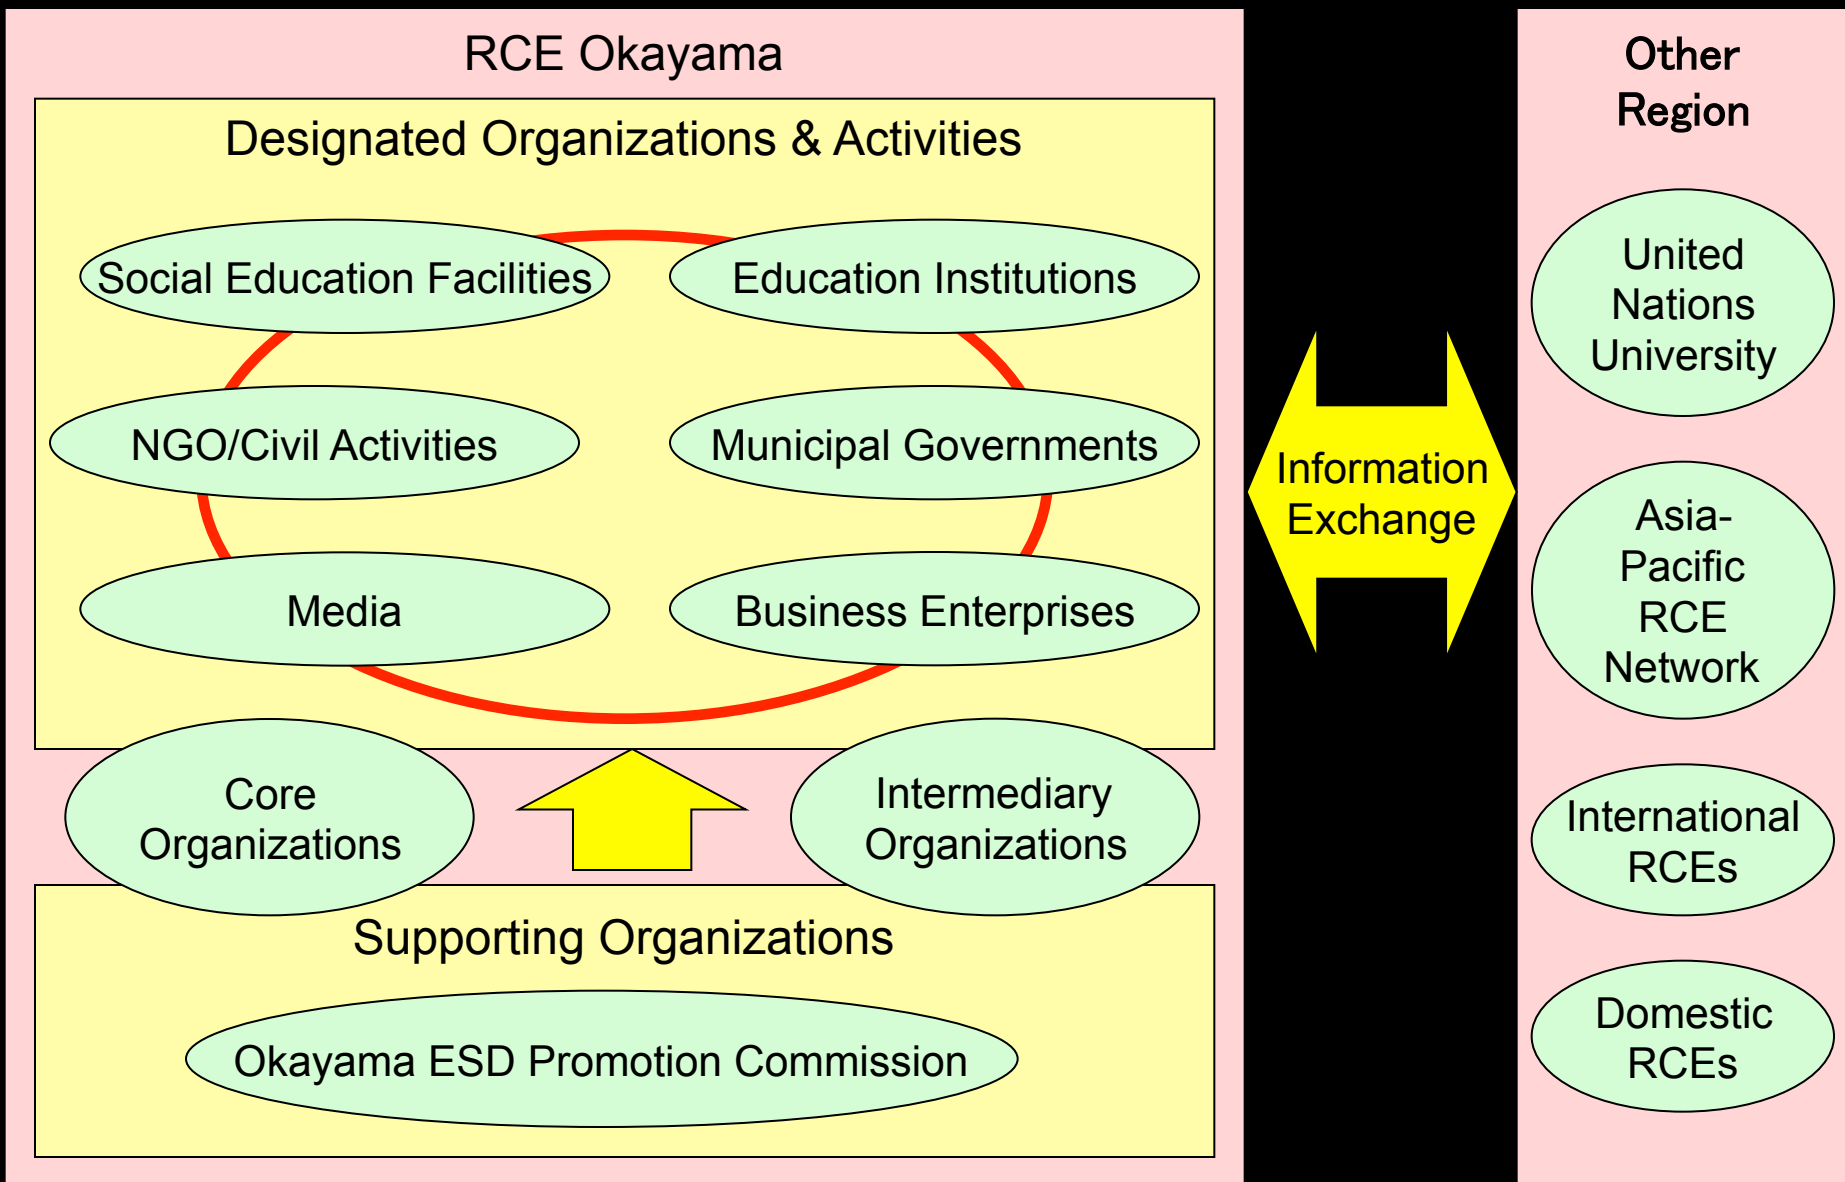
RCE Okayama

Designated Organizations & Activities

Social Education Facilities

Education Institutions

NGO/Civil Activities

Municipal Governments

Media

Business Enterprises

Core Organizations

Intermediary Organizations

Supporting Organizations

Okayama ESD Promotion Commission

Information Exchange

Other Region

United Nations University

Asia-Pacific RCE Network

International RCEs

Domestic RCEs